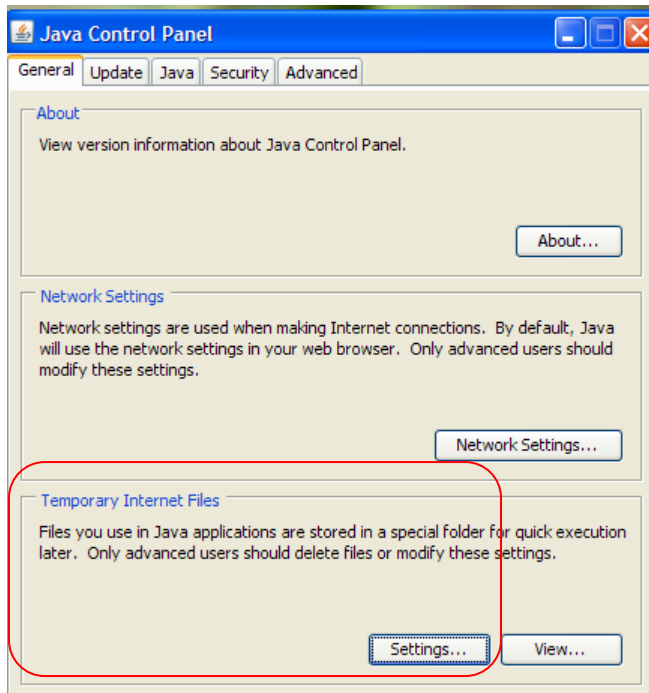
Java Control Panel

General | Update | Java | Security | Advanced

About

View version information about Java Control Panel.

About...

Network Settings

Network settings are used when making Internet connections. By default, Java will use the network settings in your web browser. Only advanced users should modify these settings.

Network Settings...

Temporary Internet Files

Files you use in Java applications are stored in a special folder for quick execution later. Only advanced users should delete files or modify these settings.

Settings... View...